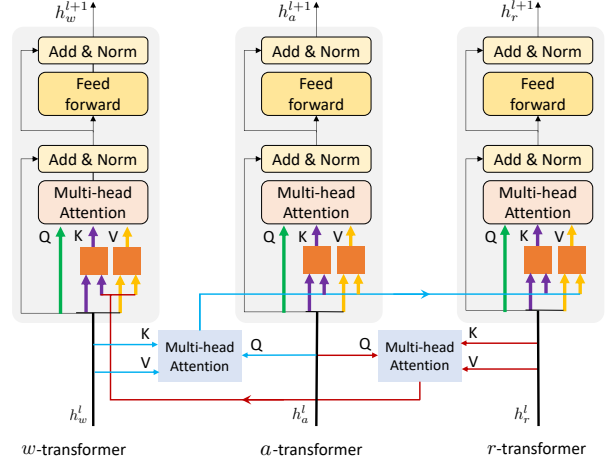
$h_w^{l+1}$

Add & Norm

Feed forward

Add & Norm

Multi-head Attention

Q K V

$h_a^{l+1}$

Add & Norm

Feed forward

Add & Norm

Multi-head Attention

Q K V

$h_r^{l+1}$

Add & Norm

Feed forward

Add & Norm

Multi-head Attention

Q K V

K

V

Multi-head Attention

Q

Q

Multi-head Attention

K

V

$h_w^l$

$h_a^l$

$h_r^l$

$w$-transformer

$a$-transformer

$r$-transformer